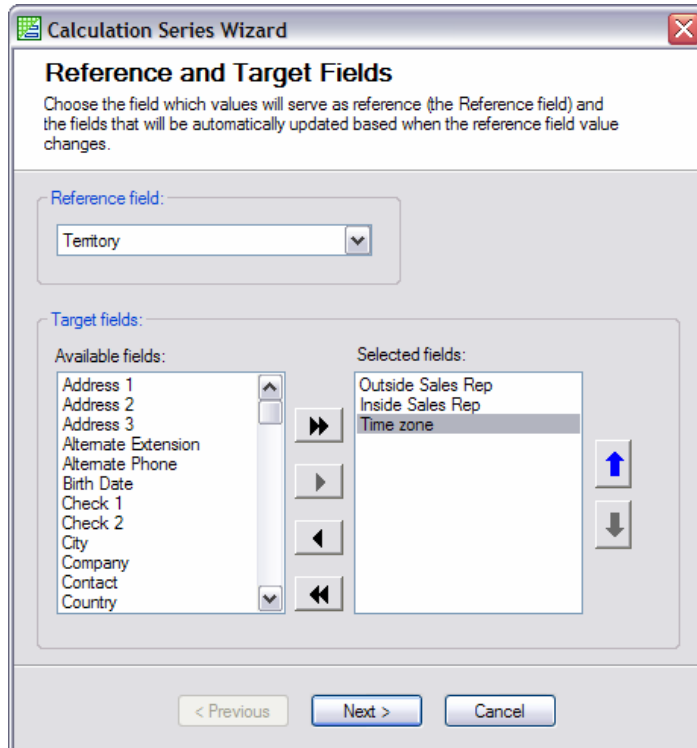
Calculation Series Wizard

Reference and Target Fields

Choose the field which values will serve as reference (the Reference field) and the fields that will be automatically updated based when the reference field value changes.

Reference field:

Territory

Target fields:

Available fields:

Address 1
Address 2
Address 3
Alternate Extension
Alternate Phone
Birth Date
Check 1
Check 2
City
Company
Contact
Country

Selected fields:

Outside Sales Rep
Inside Sales Rep
Time zone

< Previous

Next >

Cancel